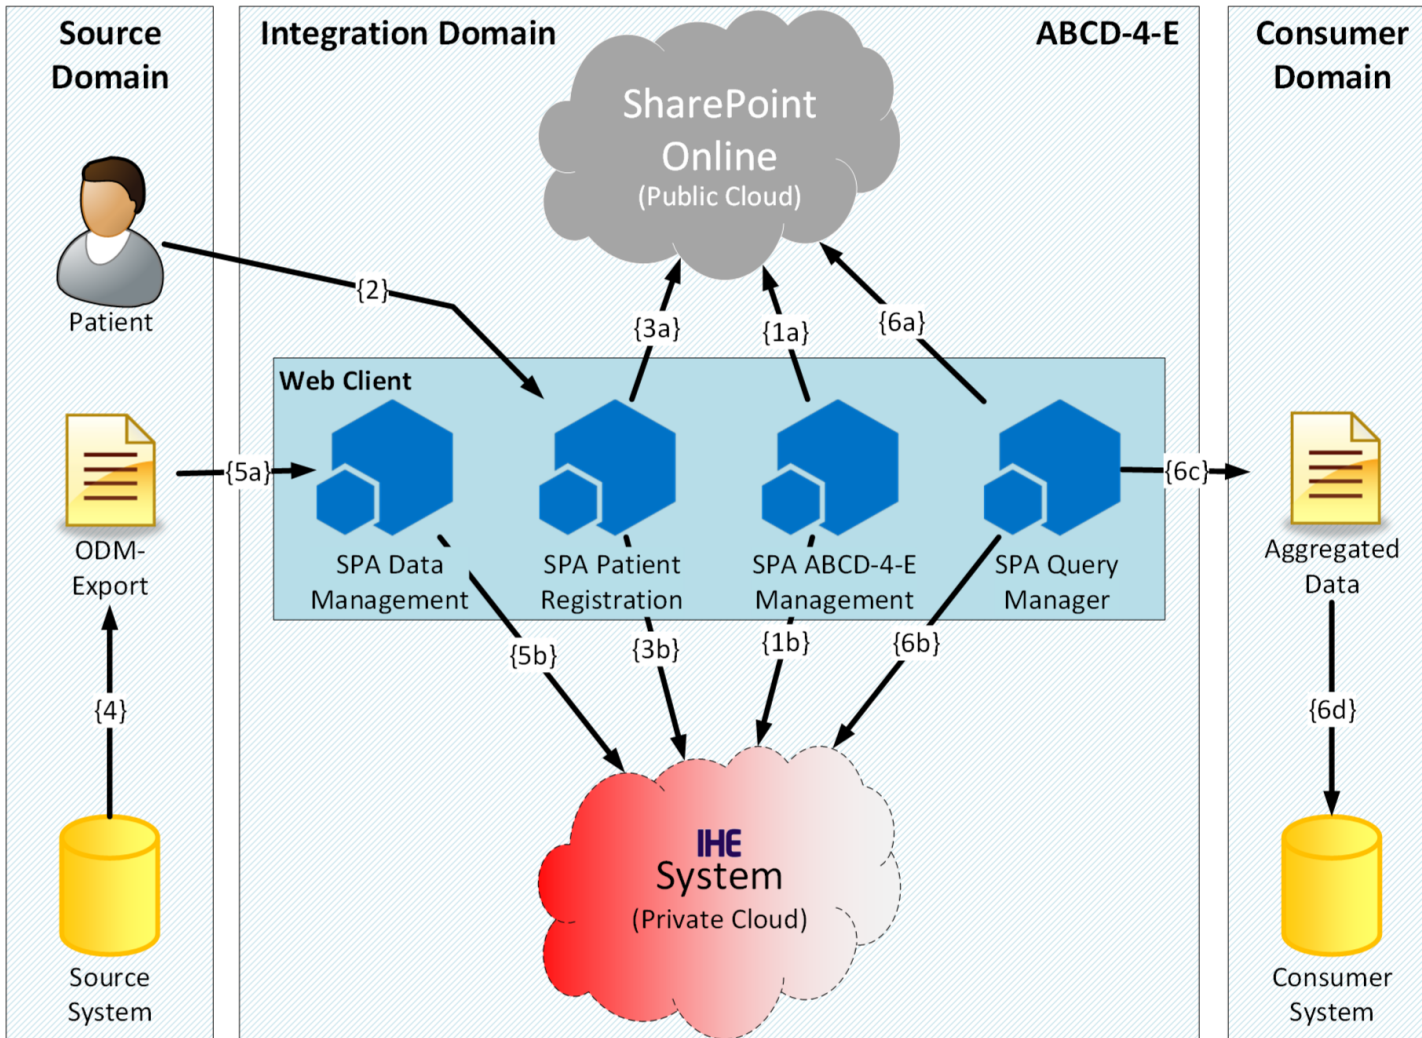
Source Domain

Patient

{2}

ODM-Export

{5a}

{4}

Source System

Integration Domain

ABCD-4-E

SharePoint Online (Public Cloud)

{3a}

{1a}

{6a}

Web Client

SPA Data Management

SPA Patient Registration

SPA ABCD-4-E Management

SPA Query Manager

{5b}

{3b}

{1b}

{6b}

IHE System (Private Cloud)

Consumer Domain

{6c}

Aggregated Data

{6d}

Consumer System